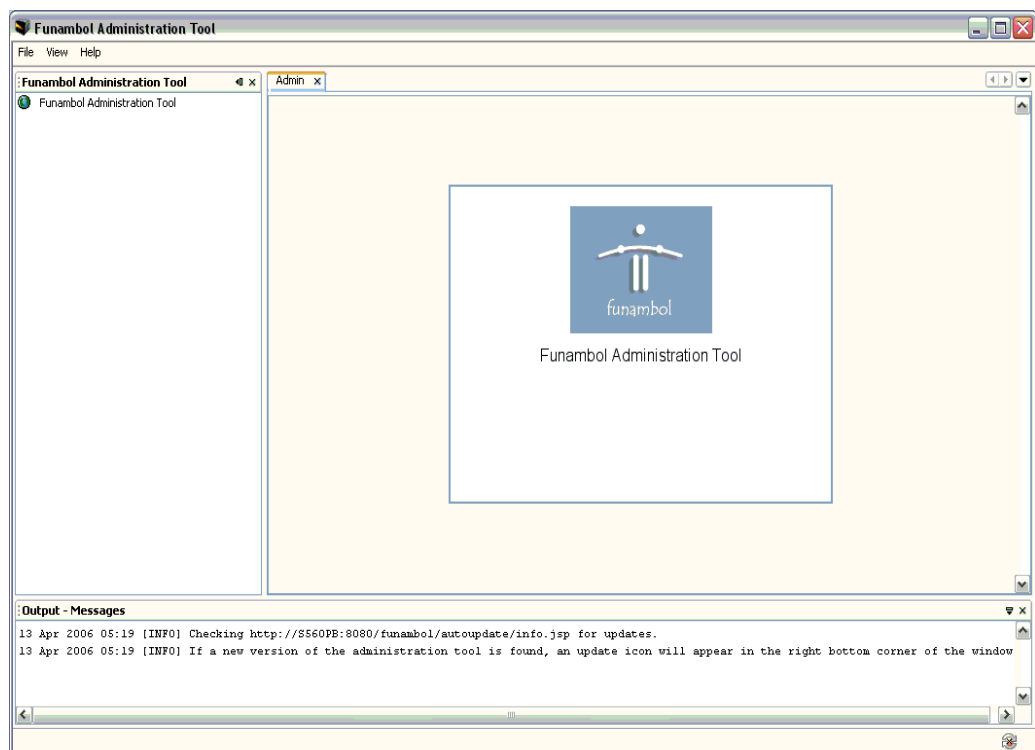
Funambol Administration Tool

File View Help

Funambol Administration Tool

Funambol Administration Tool

Admin

funambol

Funambol Administration Tool

Output - Messages

13 Apr 2006 05:19 [INFO] Checking http://S560PB:8080/funambol/autoupdate/info.jsp for updates.
13 Apr 2006 05:19 [INFO] If a new version of the administration tool is found, an update icon will appear in the right bottom corner of the window